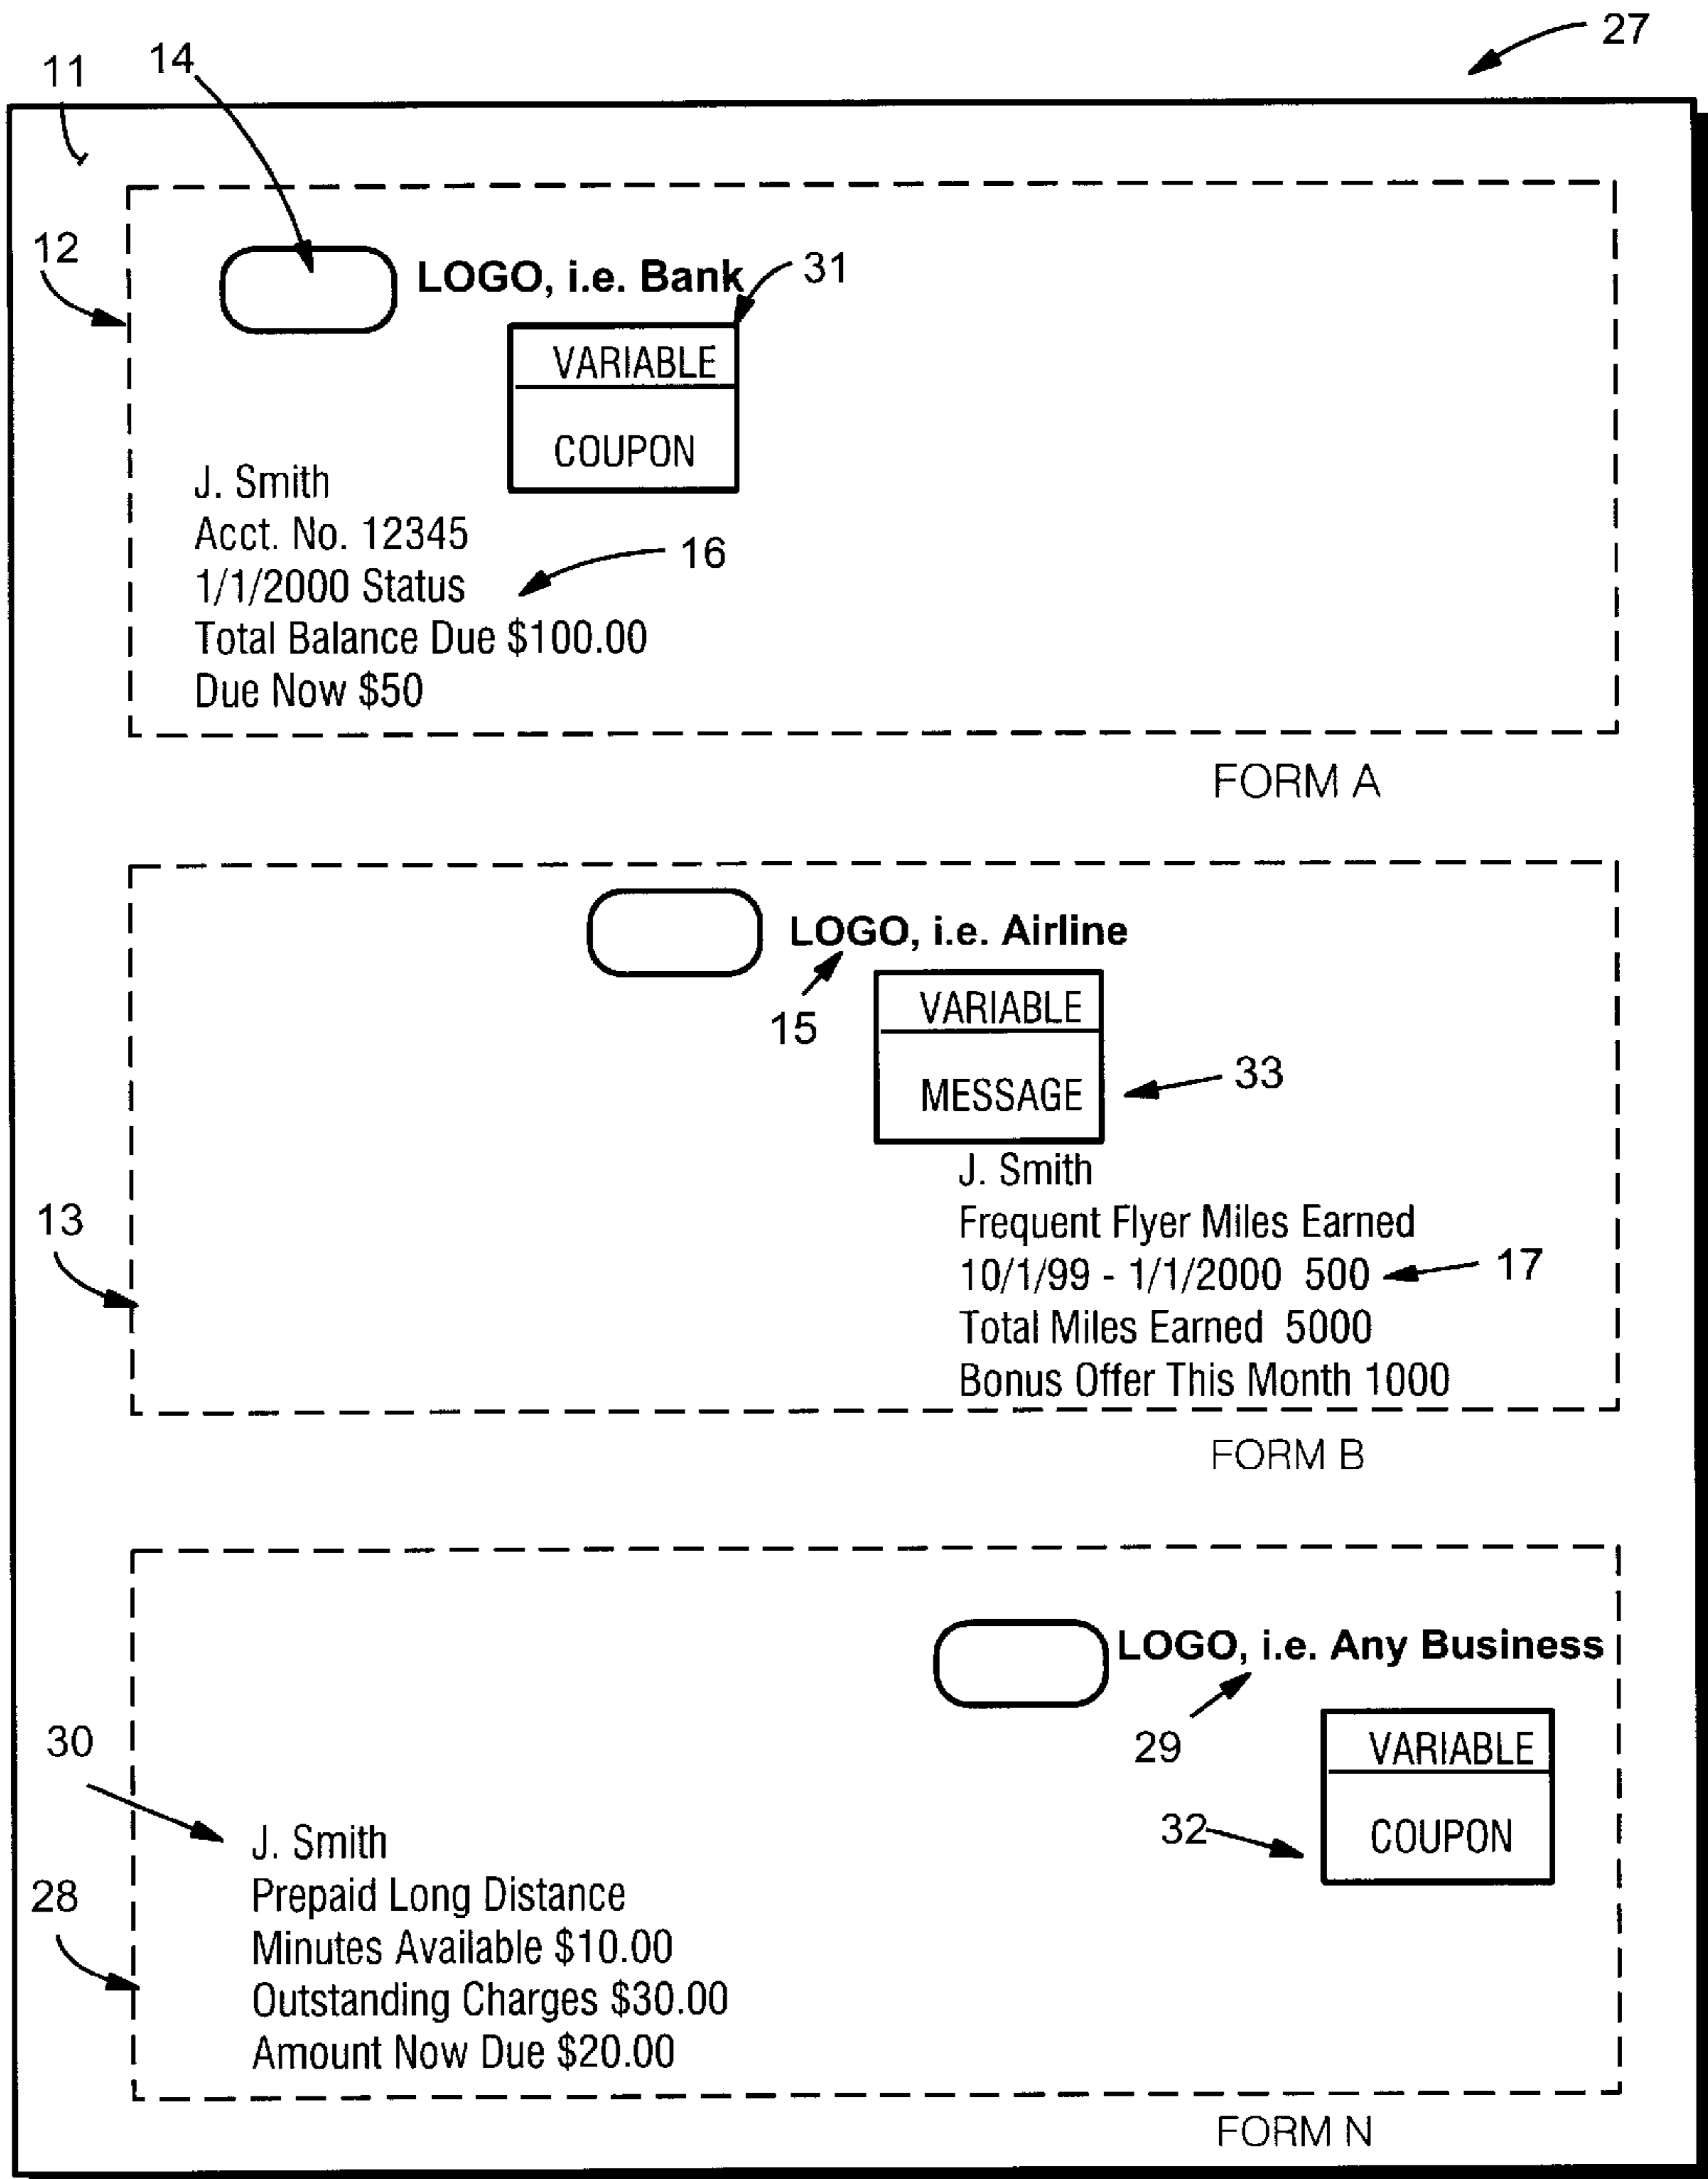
27

11 14

12

LOGO, i.e. Bank 31

VARIABLE

COUPON

J. Smith
Acct. No. 12345
1/1/2000 Status
Total Balance Due $100.00
Due Now $50

16

FORM A

LOGO, i.e. Airline

15

VARIABLE

MESSAGE

33

13

J. Smith
Frequent Flyer Miles Earned
10/1/99 - 1/1/2000 500
Total Miles Earned 5000
Bonus Offer This Month 1000

17

FORM B

LOGO, i.e. Any Business

29

VARIABLE

COUPON

32

30

J. Smith
Prepaid Long Distance
Minutes Available $10.00
Outstanding Charges $30.00
Amount Now Due $20.00

28

FORM N